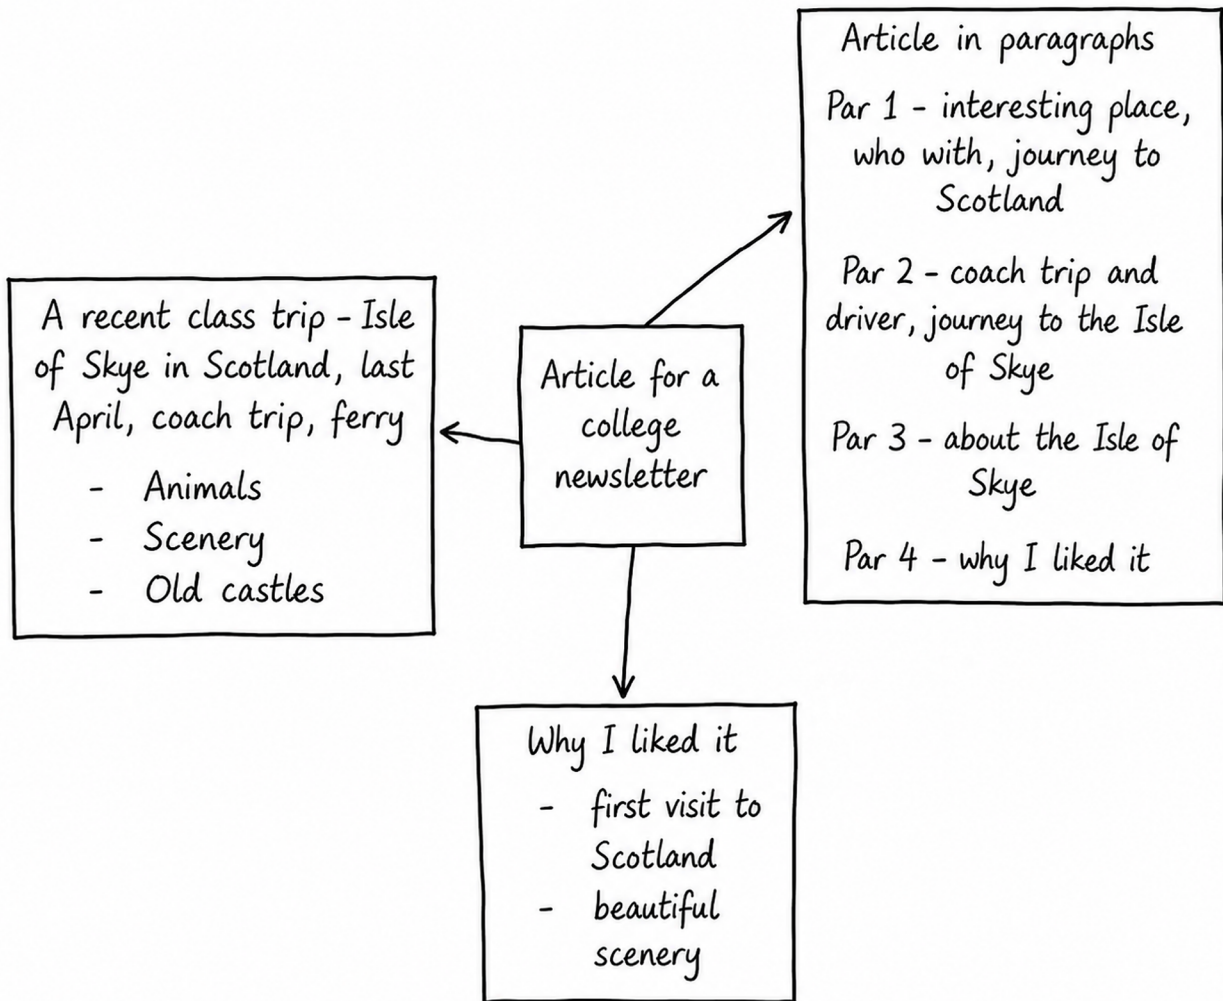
Article for a college newsletter

A recent class trip - Isle of Skye in Scotland, last April, coach trip, ferry
- Animals
- Scenery
- Old castles

Article in paragraphs
Par 1 - interesting place, who with, journey to Scotland
Par 2 - coach trip and driver, journey to the Isle of Skye
Par 3 - about the Isle of Skye
Par 4 - why I liked it

Why I liked it
- first visit to Scotland
- beautiful scenery